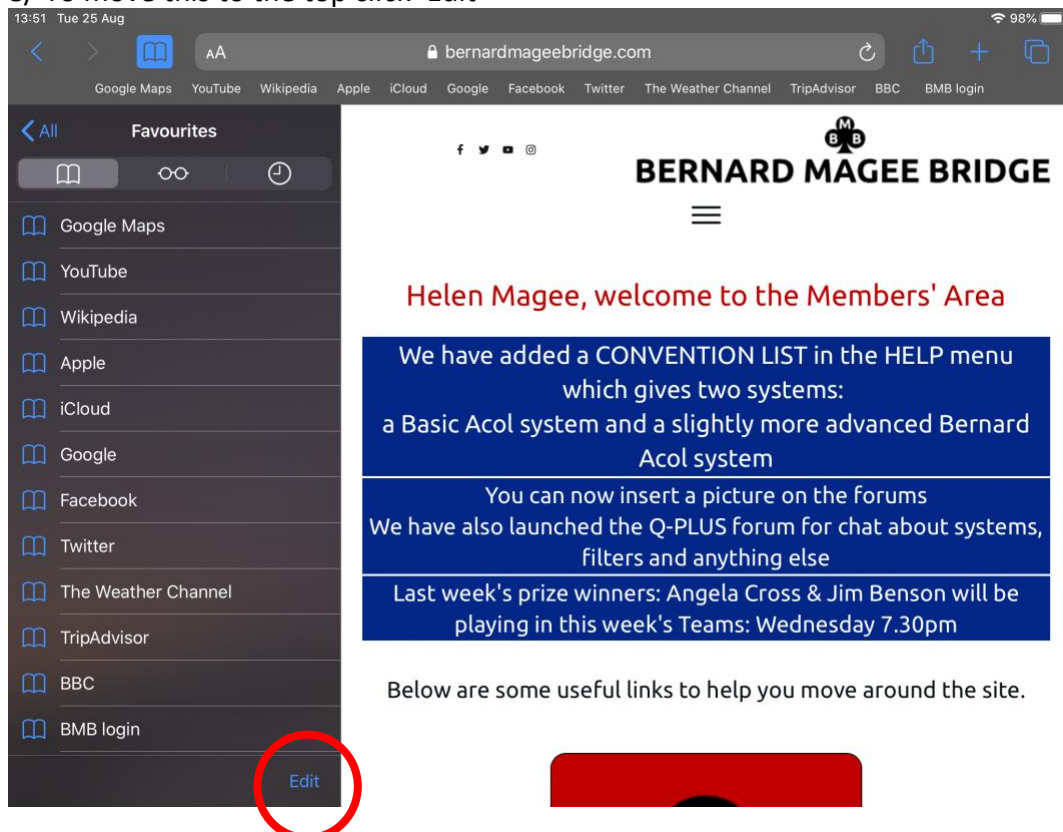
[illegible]
13:51 Tue 25 Aug
98%
AA
bernardmageebridge.com
Google Maps YouTube Wikipedia Apple iCloud Google Facebook Twitter The Weather Channel TripAdvisor BBC BMB login

All
Favourites

Google Maps
YouTube
Wikipedia
Apple
iCloud
Google
Facebook
Twitter
The Weather Channel
TripAdvisor
BBC
BMB login
Edit

BMB
BERNARD MAGEE BRIDGE

Helen Magee, welcome to the Members' Area

We have added a CONVENTION LIST in the HELP menu which gives two systems: a Basic Acol system and a slightly more advanced Bernard Acol system

You can now insert a picture on the forums
We have also launched the Q-PLUS forum for chat about systems, filters and anything else

Last week's prize winners: Angela Cross & Jim Benson will be playing in this week's Teams: Wednesday 7.30pm

Below are some useful links to help you move around the site.